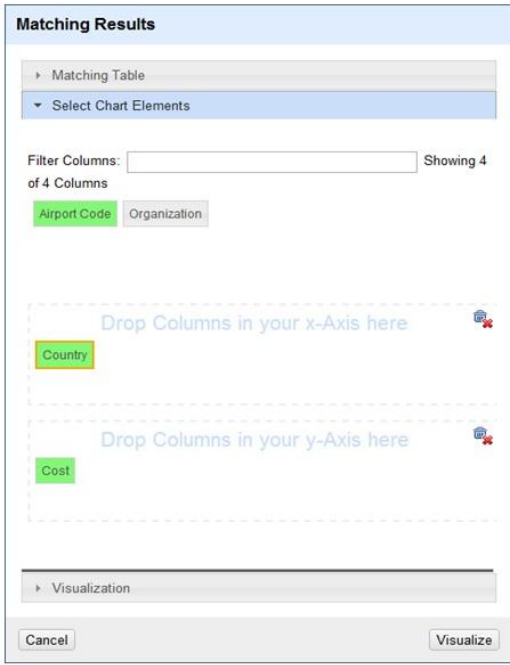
Matching Results

Matching Table

Select Chart Elements

Filter Columns: Showing 4 of 4 Columns

Airport Code Organization

Drop Columns in your x-Axis here

Country

Drop Columns in your y-Axis here

Cost

Visualization

Cancel

Visualize